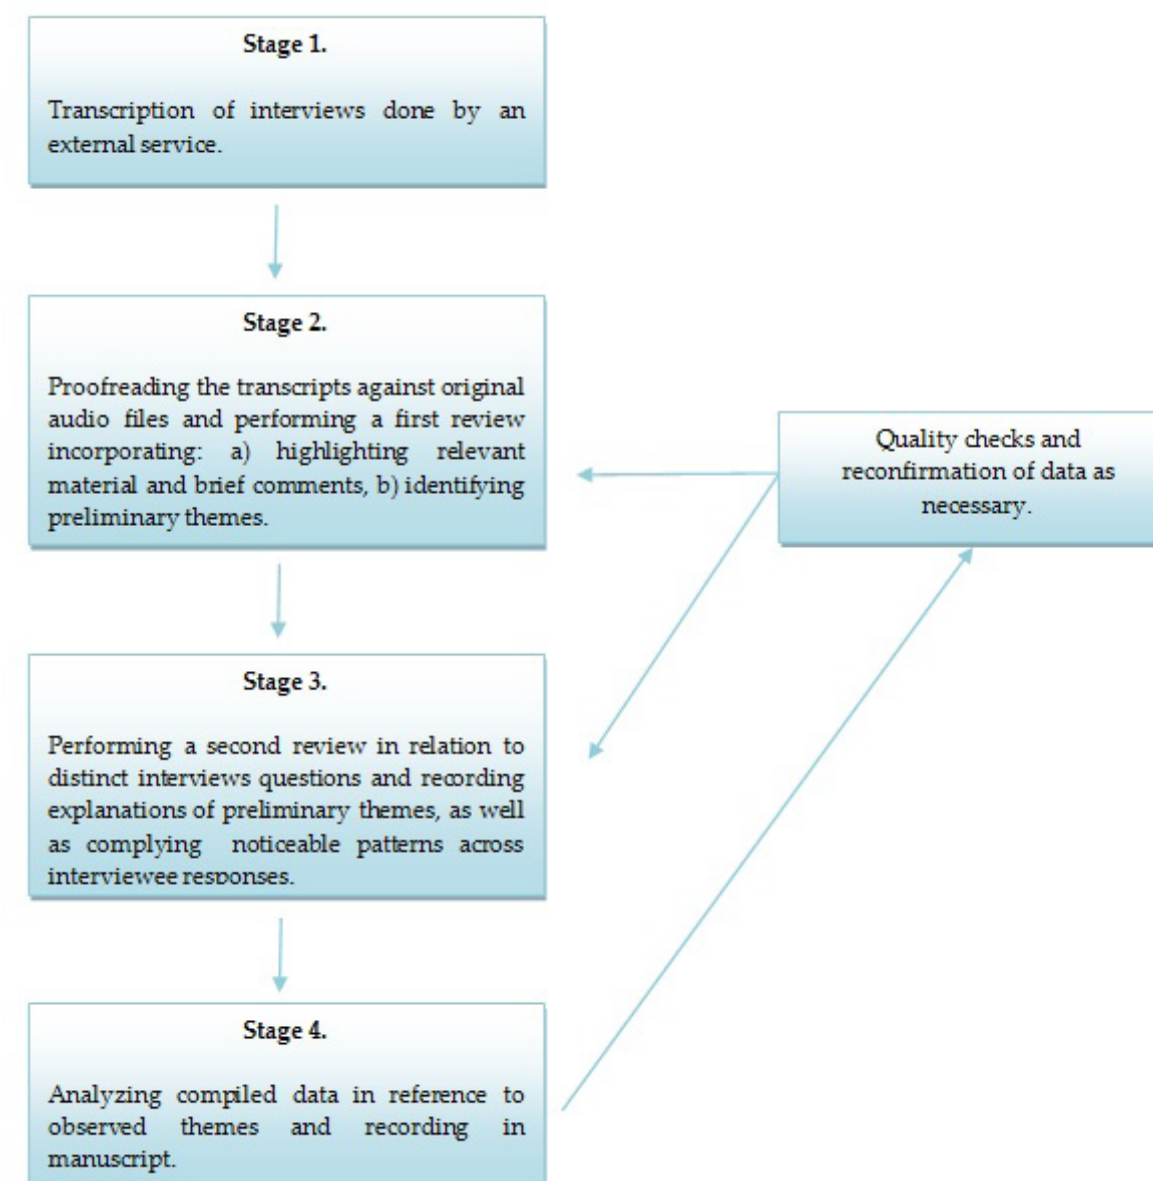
Stage 1.

Transcription of interviews done by an external service.

Stage 2.

Proofreading the transcripts against original audio files and performing a first review incorporating: a) highlighting relevant material and brief comments, b) identifying preliminary themes.

Quality checks and reconfirmation of data as necessary.

Stage 3.

Performing a second review in relation to distinct interviews questions and recording explanations of preliminary themes, as well as complying noticeable patterns across interviewee responses.

Stage 4.

Analyzing compiled data in reference to observed themes and recording in manuscript.